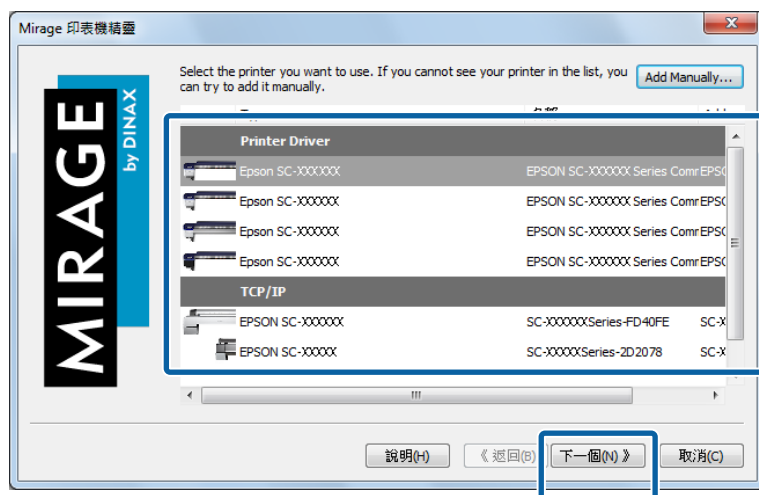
Mirage 印表機精靈

MIRAGE by DINAX

Select the printer you want to use. If you cannot see your printer in the list, you can try to add it manually.

Add Manually...

Printer Driver

| | | |
|---|---|---|
| Epson SC-XXXXXX | EPSON SC-XXXXXX Series Comr | EPS |
| Epson SC-XXXXXX | EPSON SC-XXXXXX Series Comr | EPS |
| Epson SC-XXXXXX | EPSON SC-XXXXXX Series Comr | EPS |
| Epson SC-XXXXXX | EPSON SC-XXXXXX Series Comr | EPS |

TCP/IP

| | | |
|---|---|---|
| EPSON SC-XXXXXX | SC-XXXXXXSeries-FD40FE | SC-X |
| EPSON SC-XXXXX | SC-XXXXXSeries-2D2078 | SC-X |

說明(H)

《 返回(B)

下一個(N) 》

取消(C)